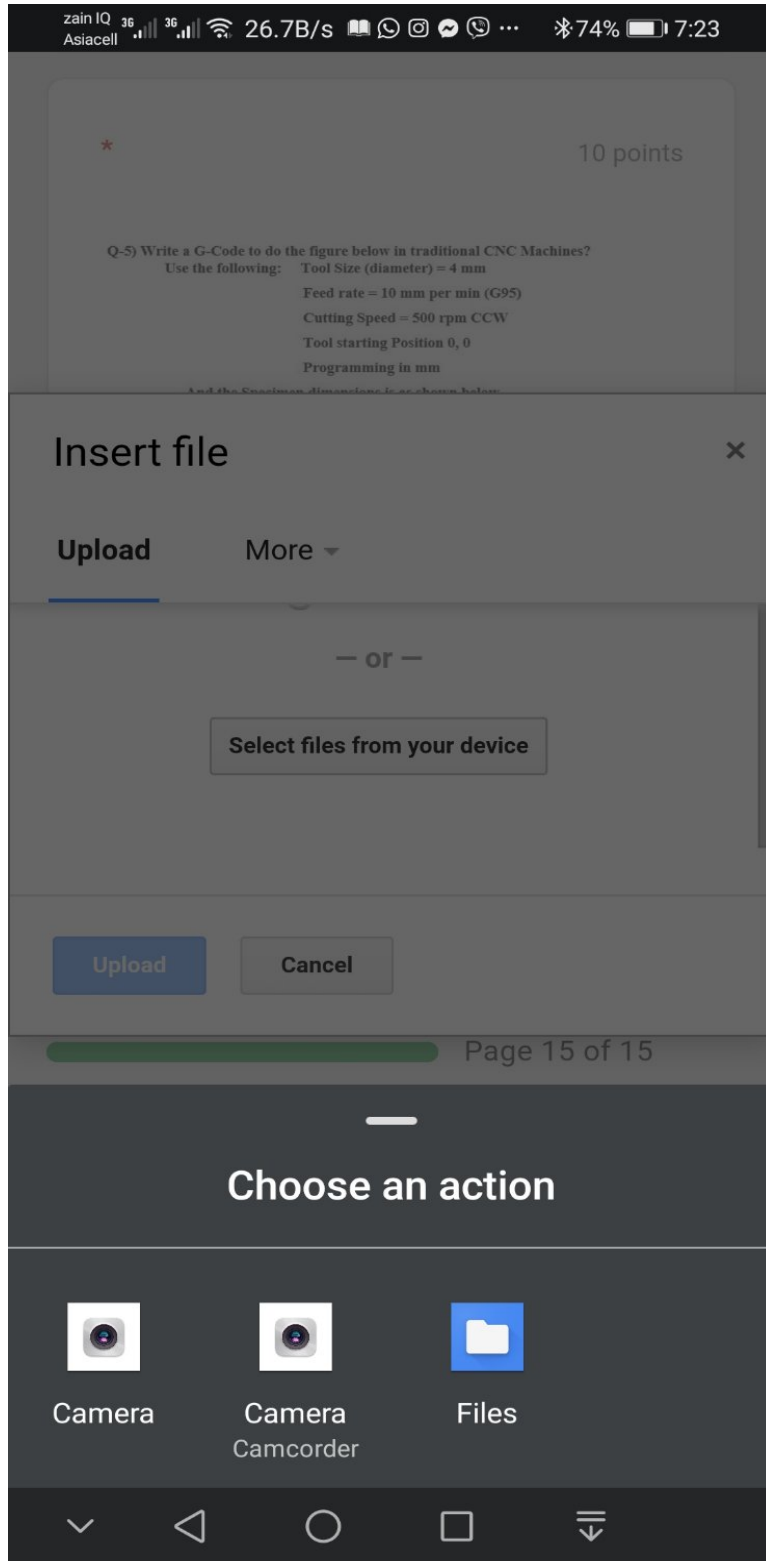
zain IQ Asiacell 3G 3G 26.7B/s ··· 74% 7:23

*

10 points

Q-5) Write a G-Code to do the figure below in traditional CNC Machines?
Use the following: Tool Size (diameter) = 4 mm
Feed rate = 10 mm per min (G95)
Cutting Speed = 500 rpm CCW
Tool starting Position 0, 0
Programming in mm
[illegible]

Insert file

×

Upload

More

— or —

Select files from your device

Upload

Cancel

Page 15 of 15

Choose an action

Camera

Camera
Camcorder

Files